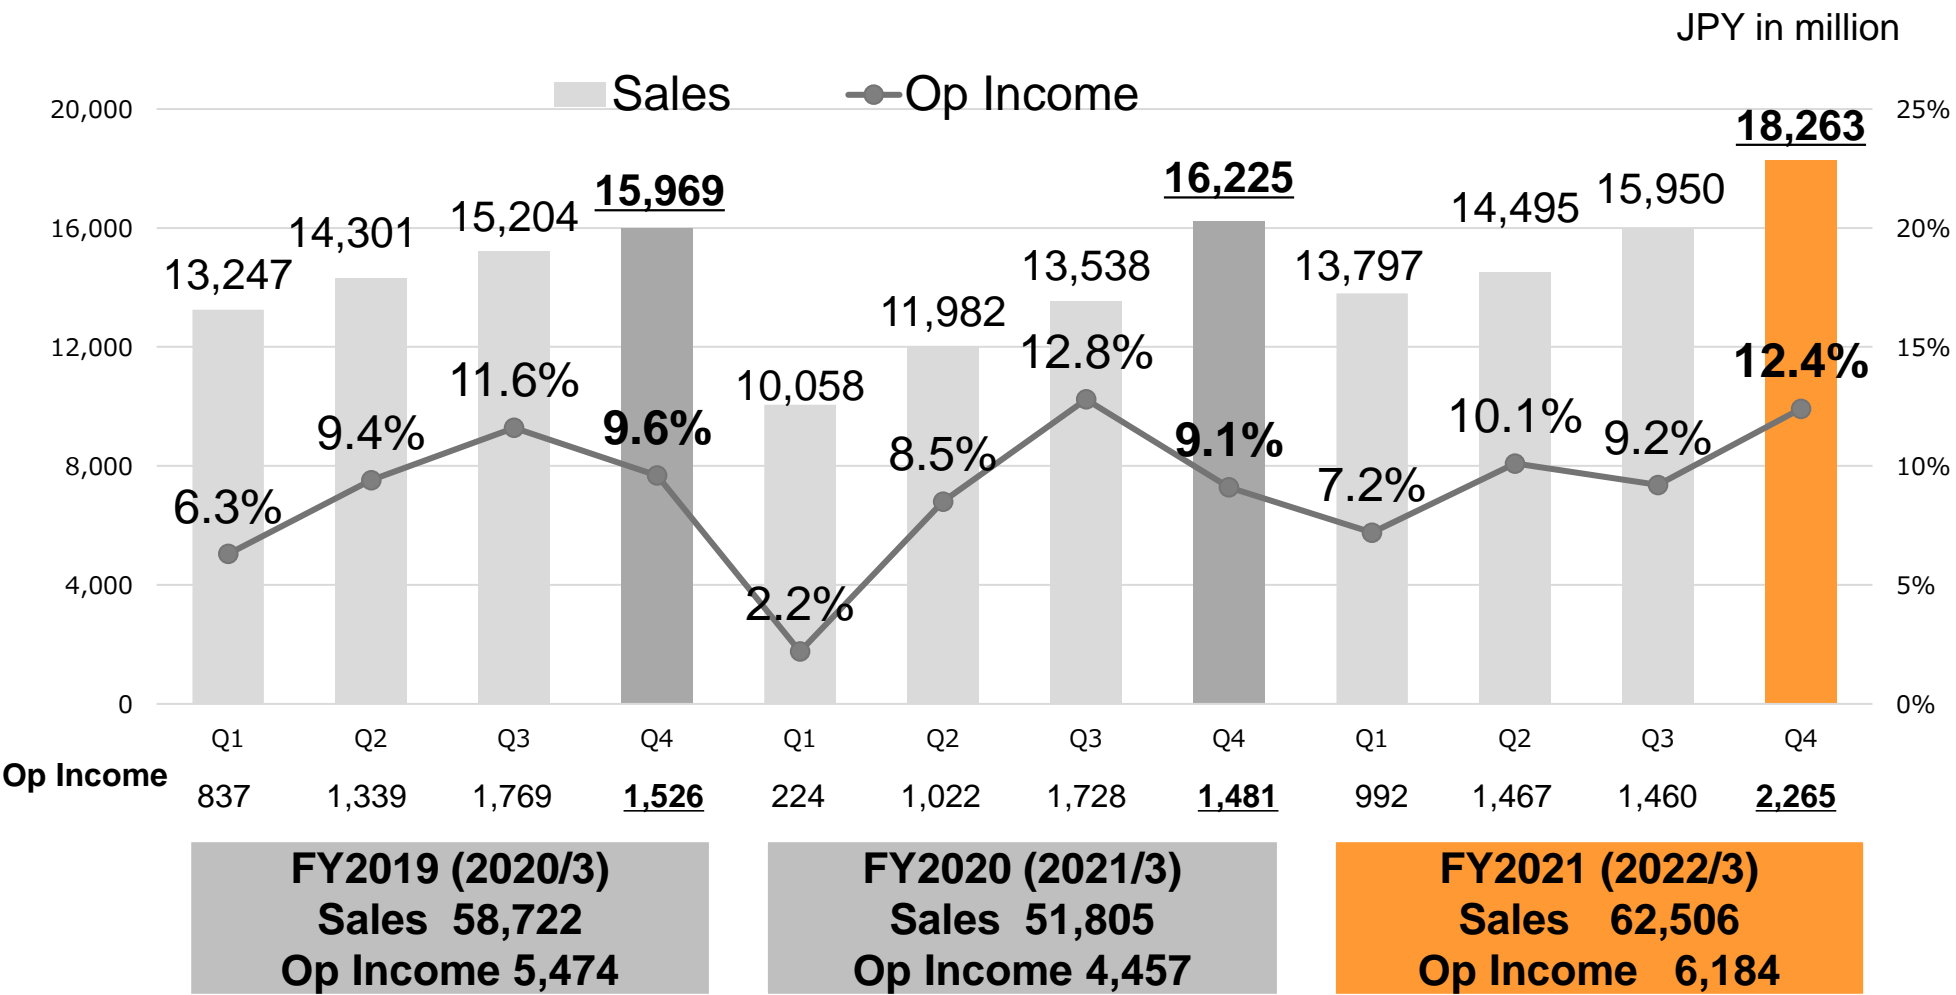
JPY in million

Sales Op Income

20,000
16,000
12,000
8,000
4,000
0

25%
20%
15%
10%
5%
0%

| | Q1 | Q2 | Q3 | Q4 | Q1 | Q2 | Q3 | Q4 | Q1 | Q2 | Q3 | Q4 |
|---|---|---|---|---|---|---|---|---|---|---|---|---|
| Sales | 13,247 | 14,301 | 15,204 | 15,969 | 10,058 | 11,982 | 13,538 | 16,225 | 13,797 | 14,495 | 15,950 | 18,263 |
| % | 6.3% | 9.4% | 11.6% | 9.6% | 2.2% | 8.5% | 12.8% | 9.1% | 7.2% | 10.1% | 9.2% | 12.4% |
| Op Income | 837 | 1,339 | 1,769 | 1,526 | 224 | 1,022 | 1,728 | 1,481 | 992 | 1,467 | 1,460 | 2,265 |

FY2019 (2020/3)
Sales 58,722
Op Income 5,474

FY2020 (2021/3)
Sales 51,805
Op Income 4,457

FY2021 (2022/3)
Sales 62,506
Op Income 6,184